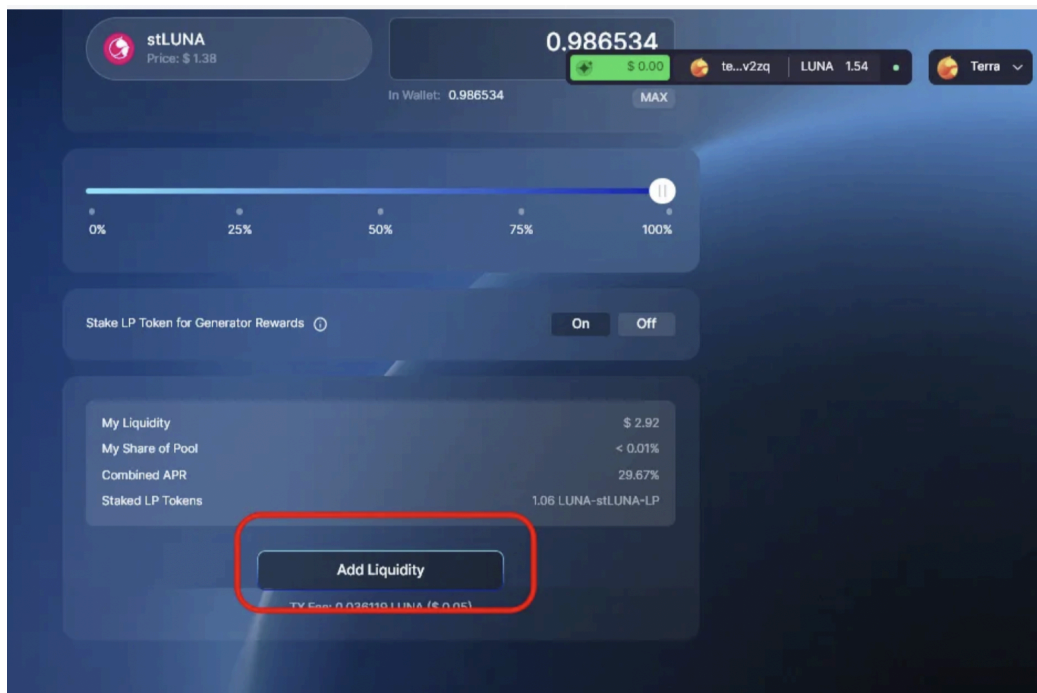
stLUNA
Price: $ 1.38

0.986534

$ 0.00 te...v2zq LUNA 1.54 Terra

In Wallet: 0.986534 MAX

0% 25% 50% 75% 100%

Stake LP Token for Generator Rewards On Off

My Liquidity $ 2.92
My Share of Pool < 0.01%
Combined APR 29.67%
Staked LP Tokens 1.06 LUNA-stLUNA-LP

Add Liquidity

TX Fee: 0.036119 LUNA ($ 0.05)